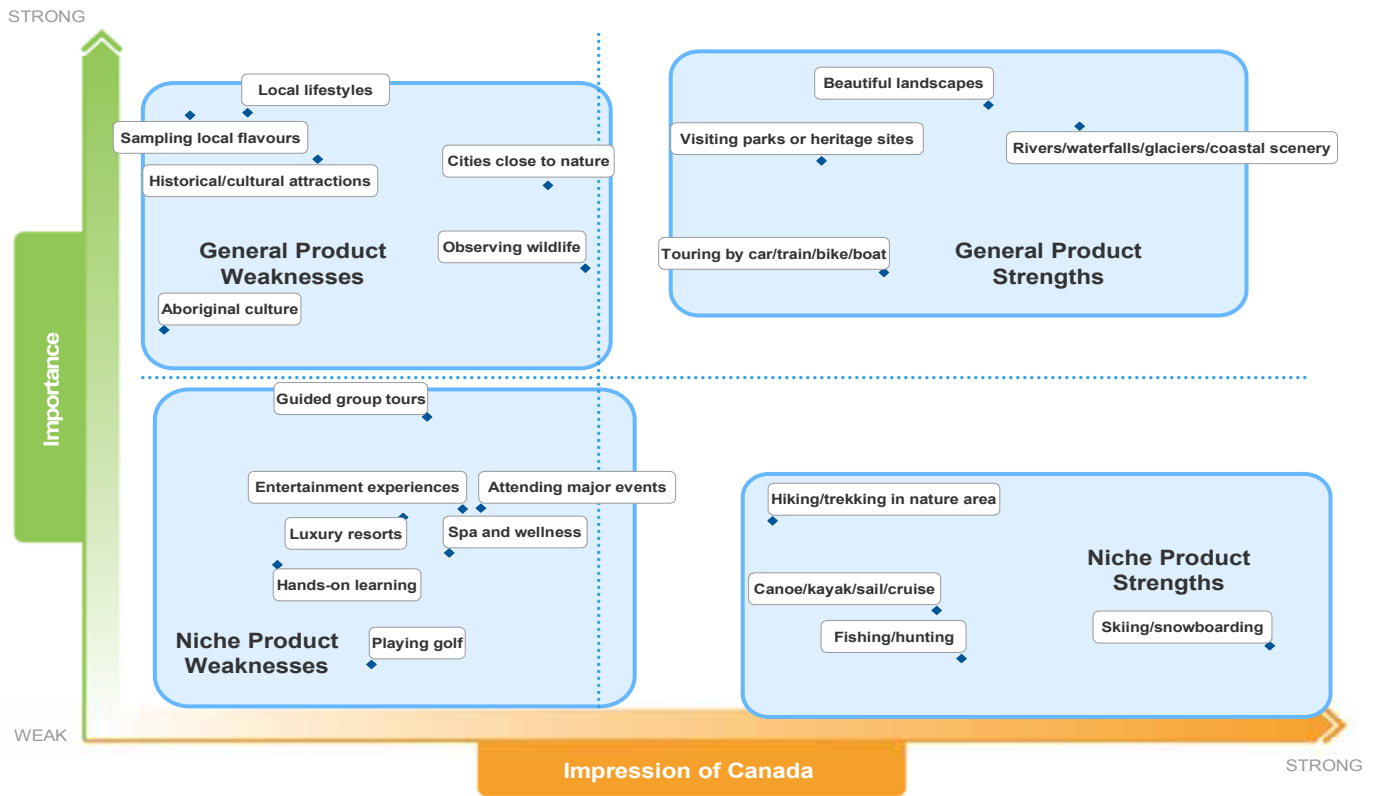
STRONG

Importance

WEAK

Impression of Canada

STRONG

Local lifestyles

Sampling local flavours

Historical/cultural attractions

Cities close to nature

General Product Weaknesses

Observing wildlife

Aboriginal culture

Beautiful landscapes

Visiting parks or heritage sites

Rivers/waterfalls/glaciers/coastal scenery

Touring by car/train/bike/boat

General Product Strengths

Guided group tours

Entertainment experiences

Attending major events

Luxury resorts

Spa and wellness

Hands-on learning

Niche Product Weaknesses

Playing golf

Hiking/trekking in nature area

Niche Product Strengths

Canoe/kayak/sail/cruise

Fishing/hunting

Skiing/snowboarding